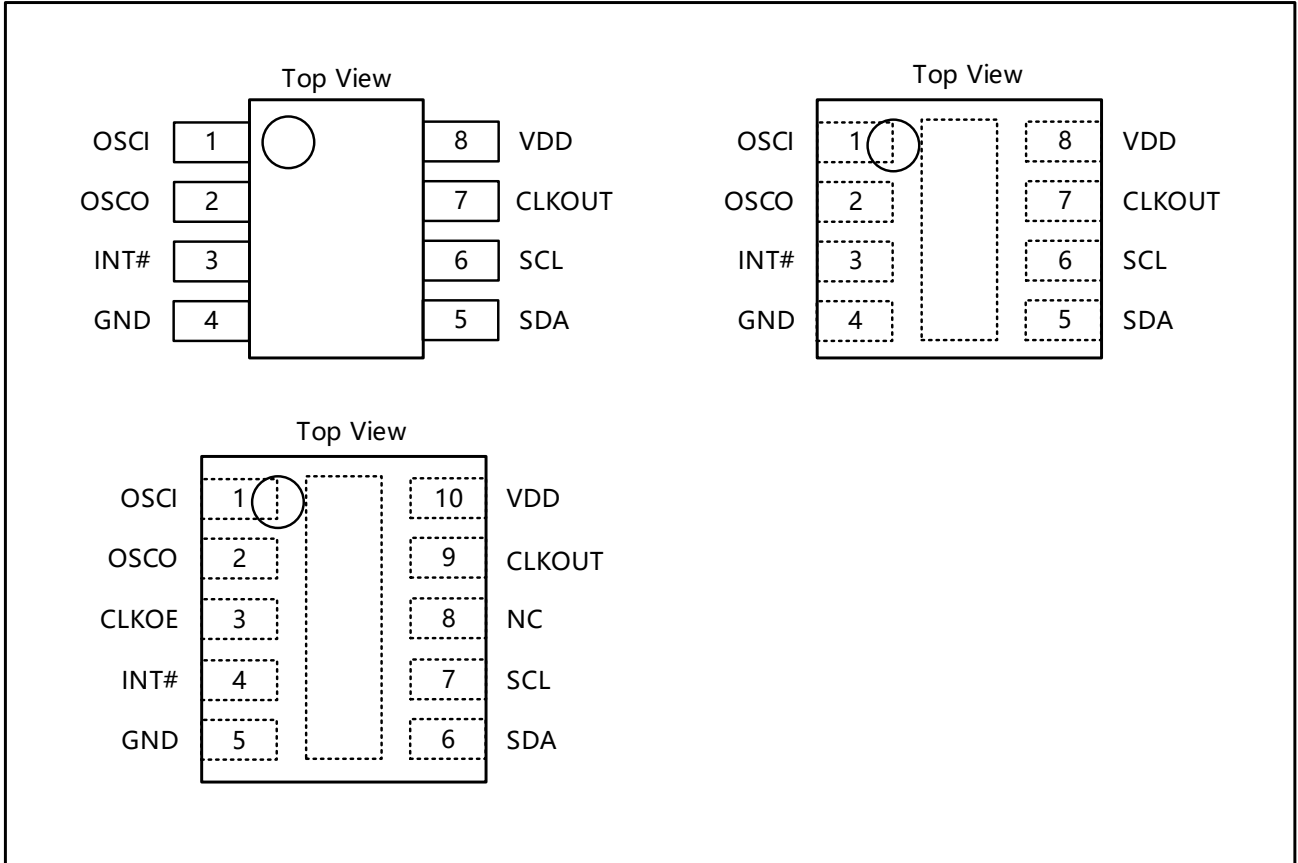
Top View

OSCI 1
OSCO 2
INT# 3
GND 4
8 VDD
7 CLKOUT
6 SCL
5 SDA

Top View

OSCI 1
OSCO 2
INT# 3
GND 4
8 VDD
7 CLKOUT
6 SCL
5 SDA

Top View

OSCI 1
OSCO 2
CLKOE 3
INT# 4
GND 5
10 VDD
9 CLKOUT
8 NC
7 SCL
6 SDA